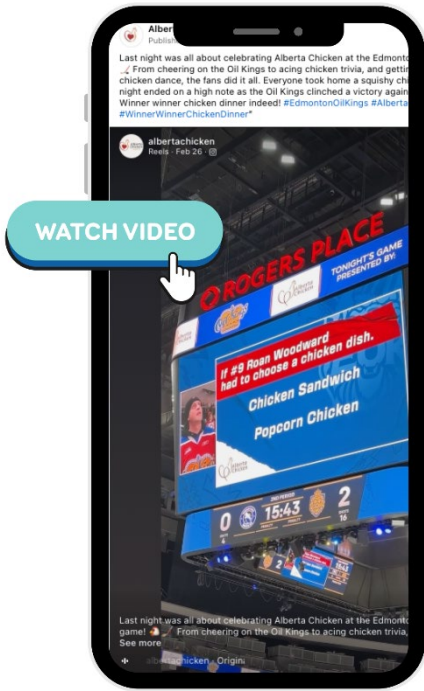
Albert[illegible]
Publis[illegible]

Last night was all about celebrating Alberta Chicken at the Edmonto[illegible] From cheering on the Oil Kings to acing chicken trivia, and gettin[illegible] chicken dance, the fans did it all. Everyone took home a squishy ch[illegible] night ended on a high note as the Oil Kings clinched a victory again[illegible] Winner winner chicken dinner indeed! #EdmontonOilKings #Alberta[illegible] #WinnerWinnerChickenDinner*

albertachicken
Reels · Feb 26 ·

WATCH VIDEO

ROGERS PLACE

TONIGHT'S GAME PRESENTED BY:

Alberta Chicken

If #9 Roan Woodward had to choose a chicken dish.

Chicken Sandwich

Popcorn Chicken

Alberta Chicken

2ND PERIOD

0

15:43

2

SHOTS 16

Last night was all about celebrating Alberta Chicken at the Edmont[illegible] game! From cheering on the Oil Kings to acing chicken trivia, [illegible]
See more

albertachicken · Origi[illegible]